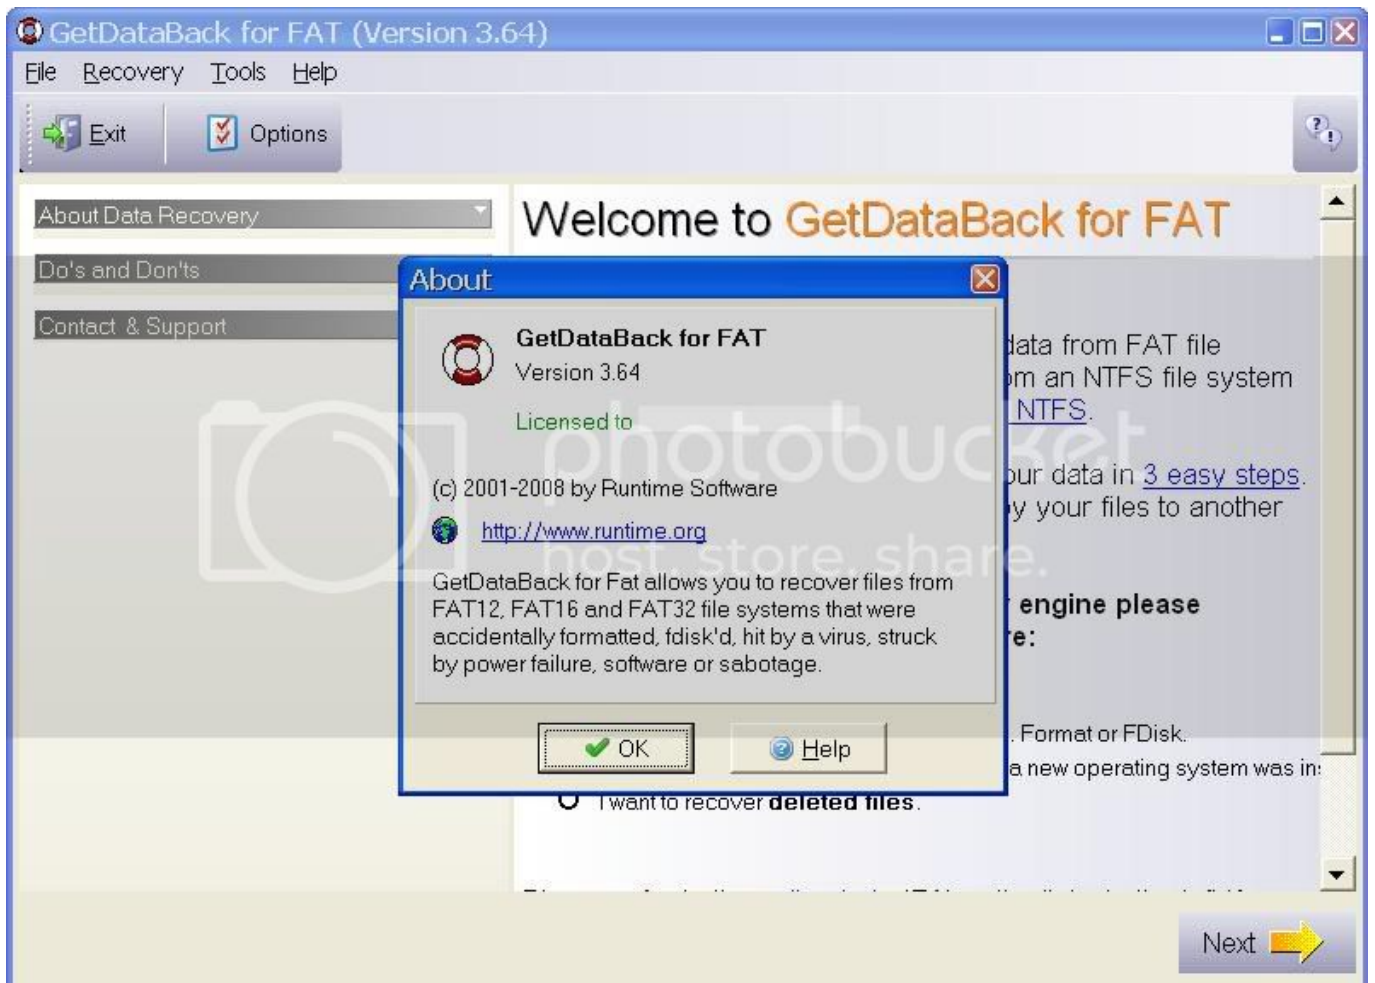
GetDataBack for FAT (Version 3.64)

File Recovery Tools Help

Exit Options

About Data Recovery

Do's and Don'ts

Contact & Support

Welcome to GetDataBack for FAT

data from FAT file
om an NTFS file system
NTFS.

our data in 3 easy steps.
y your files to another

engine please
e:

. Format or FDisk.
a new operating system was in:

I want to recover deleted files.

About

GetDataBack for FAT
Version 3.64

Licensed to

(c) 2001-2008 by Runtime Software

http://www.runtime.org

GetDataBack for Fat allows you to recover files from FAT12, FAT16 and FAT32 file systems that were accidentally formatted, fdisk'd, hit by a virus, struck by power failure, software or sabotage.

OK Help

photobucket host. store. share.

Next